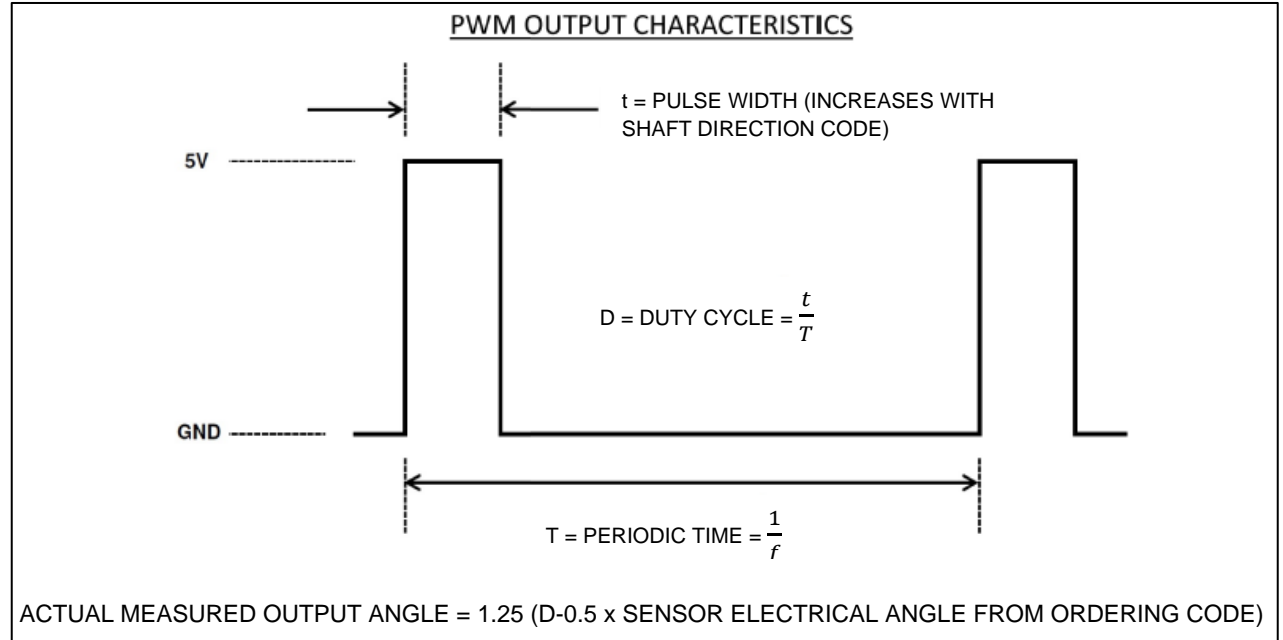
PWM OUTPUT CHARACTERISTICS

t = PULSE WIDTH (INCREASES WITH SHAFT DIRECTION CODE)

5V

D = DUTY CYCLE = $\frac{t}{T}$

GND

T = PERIODIC TIME = $\frac{1}{f}$

ACTUAL MEASURED OUTPUT ANGLE = 1.25 (D-0.5 x SENSOR ELECTRICAL ANGLE FROM ORDERING CODE)